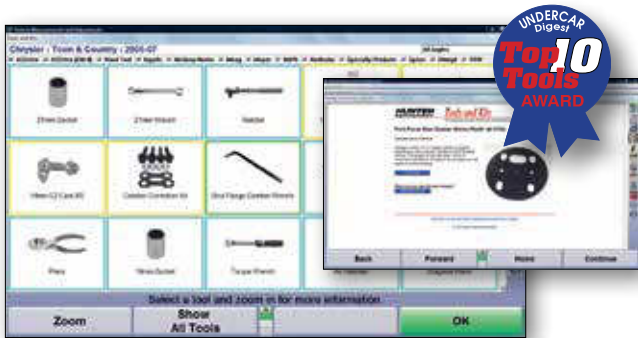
Chrysler : Town & Country : 2005-07

21mm Socket

21mm Wrench

Ratchet

16mm 1/2 Cam Kit

Camber Correction Kit

Strut Flange Camber Wrench

Pliers

16mm Socket

Torque Wrench

Select a tool and zoom in for more information.

Zoom

Show All Tools

OK

HUNTER

Tools and Kits

Back

Forward

Home

Continue

UNDERCAR Digest

Top 10 Tools

AWARD